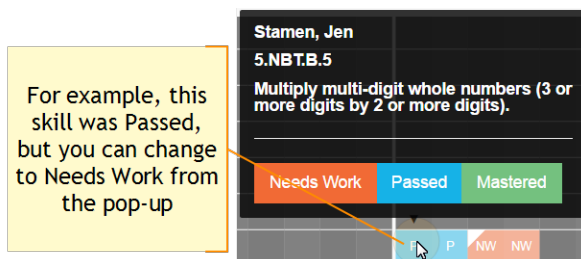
For example, this skill was Passed, but you can change to Needs Work from the pop-up

Stamen, Jen

5.NBT.B.5

Multiply multi-digit whole numbers (3 or more digits by 2 or more digits).

Needs Work
Passed
Mastered

P
P
NW
NW